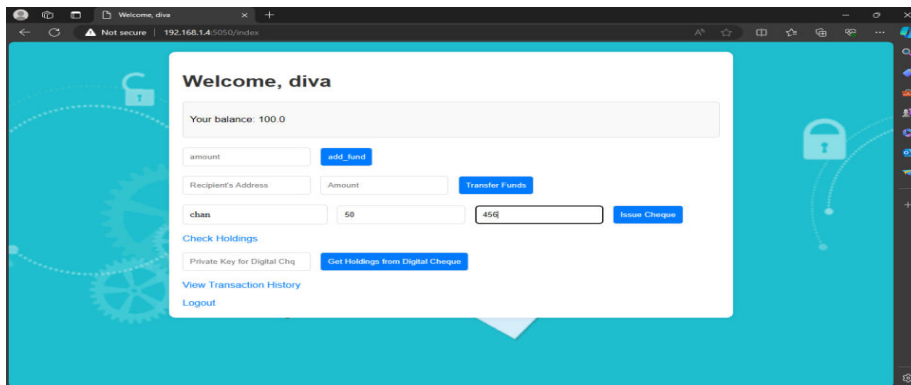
Welcome, diva

Not secure | 192.168.1.4:5050/index

Welcome, diva

Your balance: 100.0

amount

add_fund

Recipient's Address

Amount

Transfer Funds

chan

50

456

Issue Cheque

Check Holdings

Private Key for Digital Chq

Get Holdings from Digital Cheque

View Transaction History

Logout